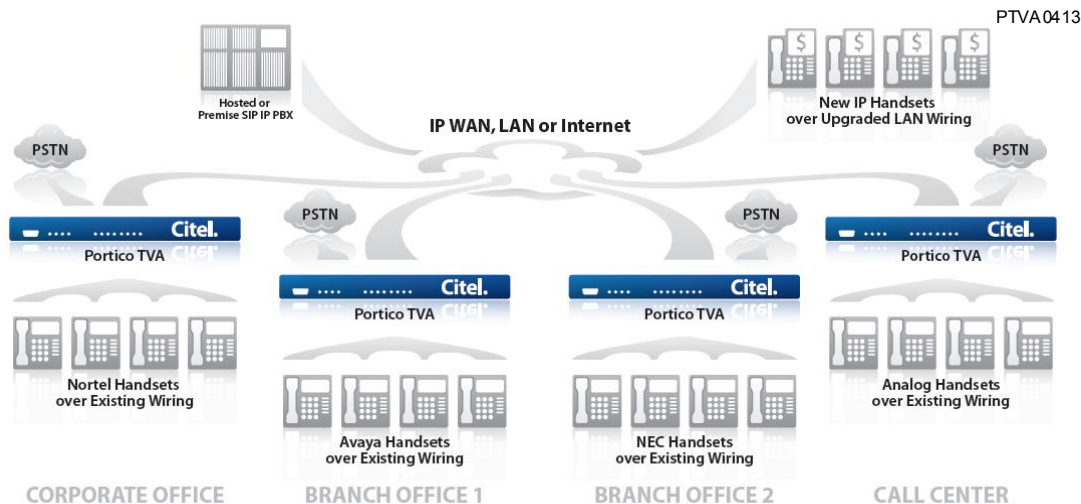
PTVA0413

Hosted or Premise SIP IP PBX

New IP Handsets over Upgraded LAN Wiring

IP WAN, LAN or Internet

PSTN

PSTN

PSTN

PSTN

Citel.

Portico TVA

Citel.

Portico TVA

Citel.

Portico TVA

Citel.

Portico TVA

Nortel Handsets over Existing Wiring

Avaya Handsets over Existing Wiring

NEC Handsets over Existing Wiring

Analog Handsets over Existing Wiring

CORPORATE OFFICE

BRANCH OFFICE 1

BRANCH OFFICE 2

CALL CENTER